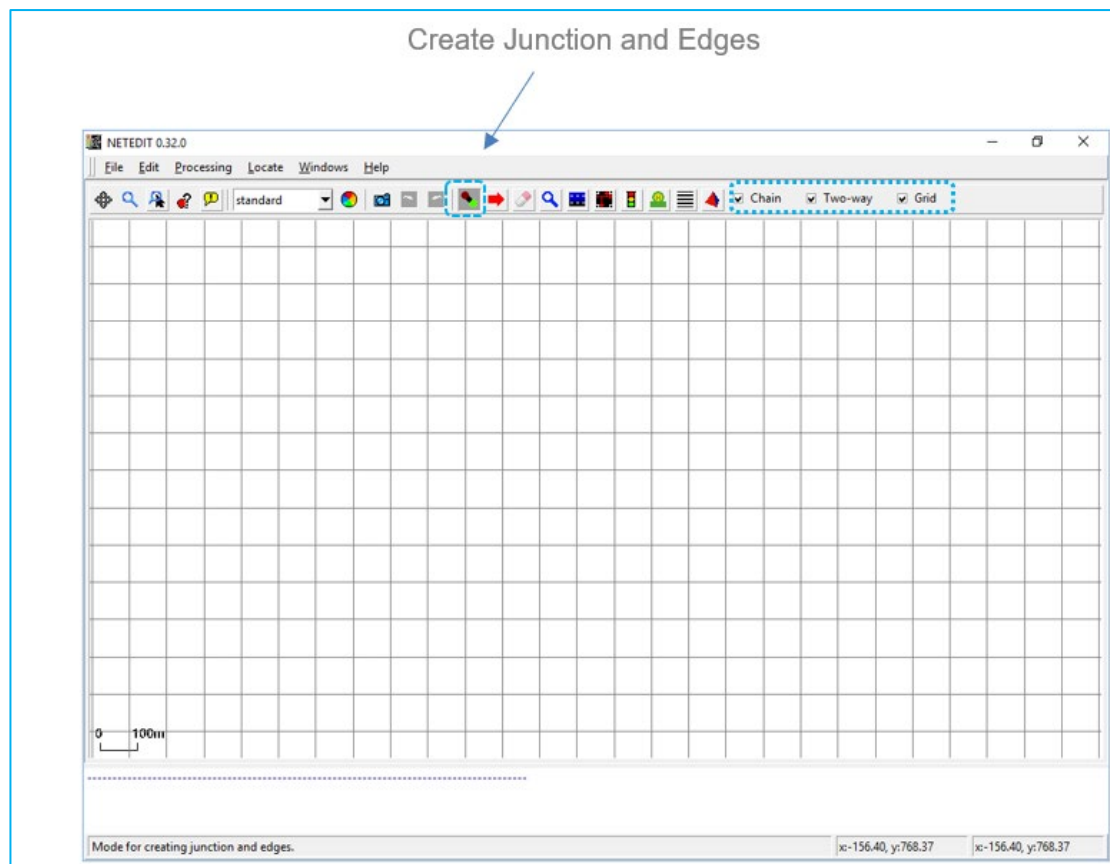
Create Junction and Edges

NETEDIT 0.32.0

File Edit Processing Locate Windows Help

standard

Chain Two-way Grid

0 100m

Mode for creating junction and edges.

x:-156.40, y:768.37

x:-156.40, y:768.37